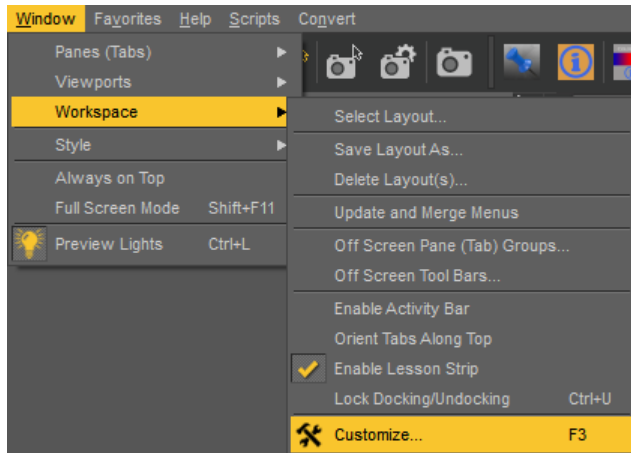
Window Favorites Help Scripts Convert

Panes (Tabs)
Viewports
Workspace
Style
Always on Top
Full Screen Mode Shift+F11
Preview Lights Ctrl+L

Select Layout...
Save Layout As...
Delete Layout(s)...
Update and Merge Menus
Off Screen Pane (Tab) Groups...
Off Screen Tool Bars...
Enable Activity Bar
Orient Tabs Along Top
Enable Lesson Strip
Lock Docking/Undocking Ctrl+U
Customize... F3